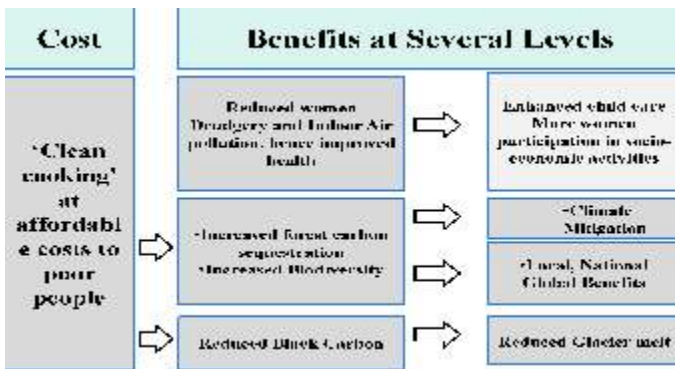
Cost

Benefits at Several Levels

'Clean cooking' at affordable costs to poor people

Reduced women Drudgery and Indoor Air pollution, hence improved health

Enhanced child care More women participation in socio-economic activities

•Increased forest carbon sequestration •Increased Biodiversity

•Climate Mitigation

•Local, National Global Benefits

Reduced Black Carbon

Reduced Glacier melt